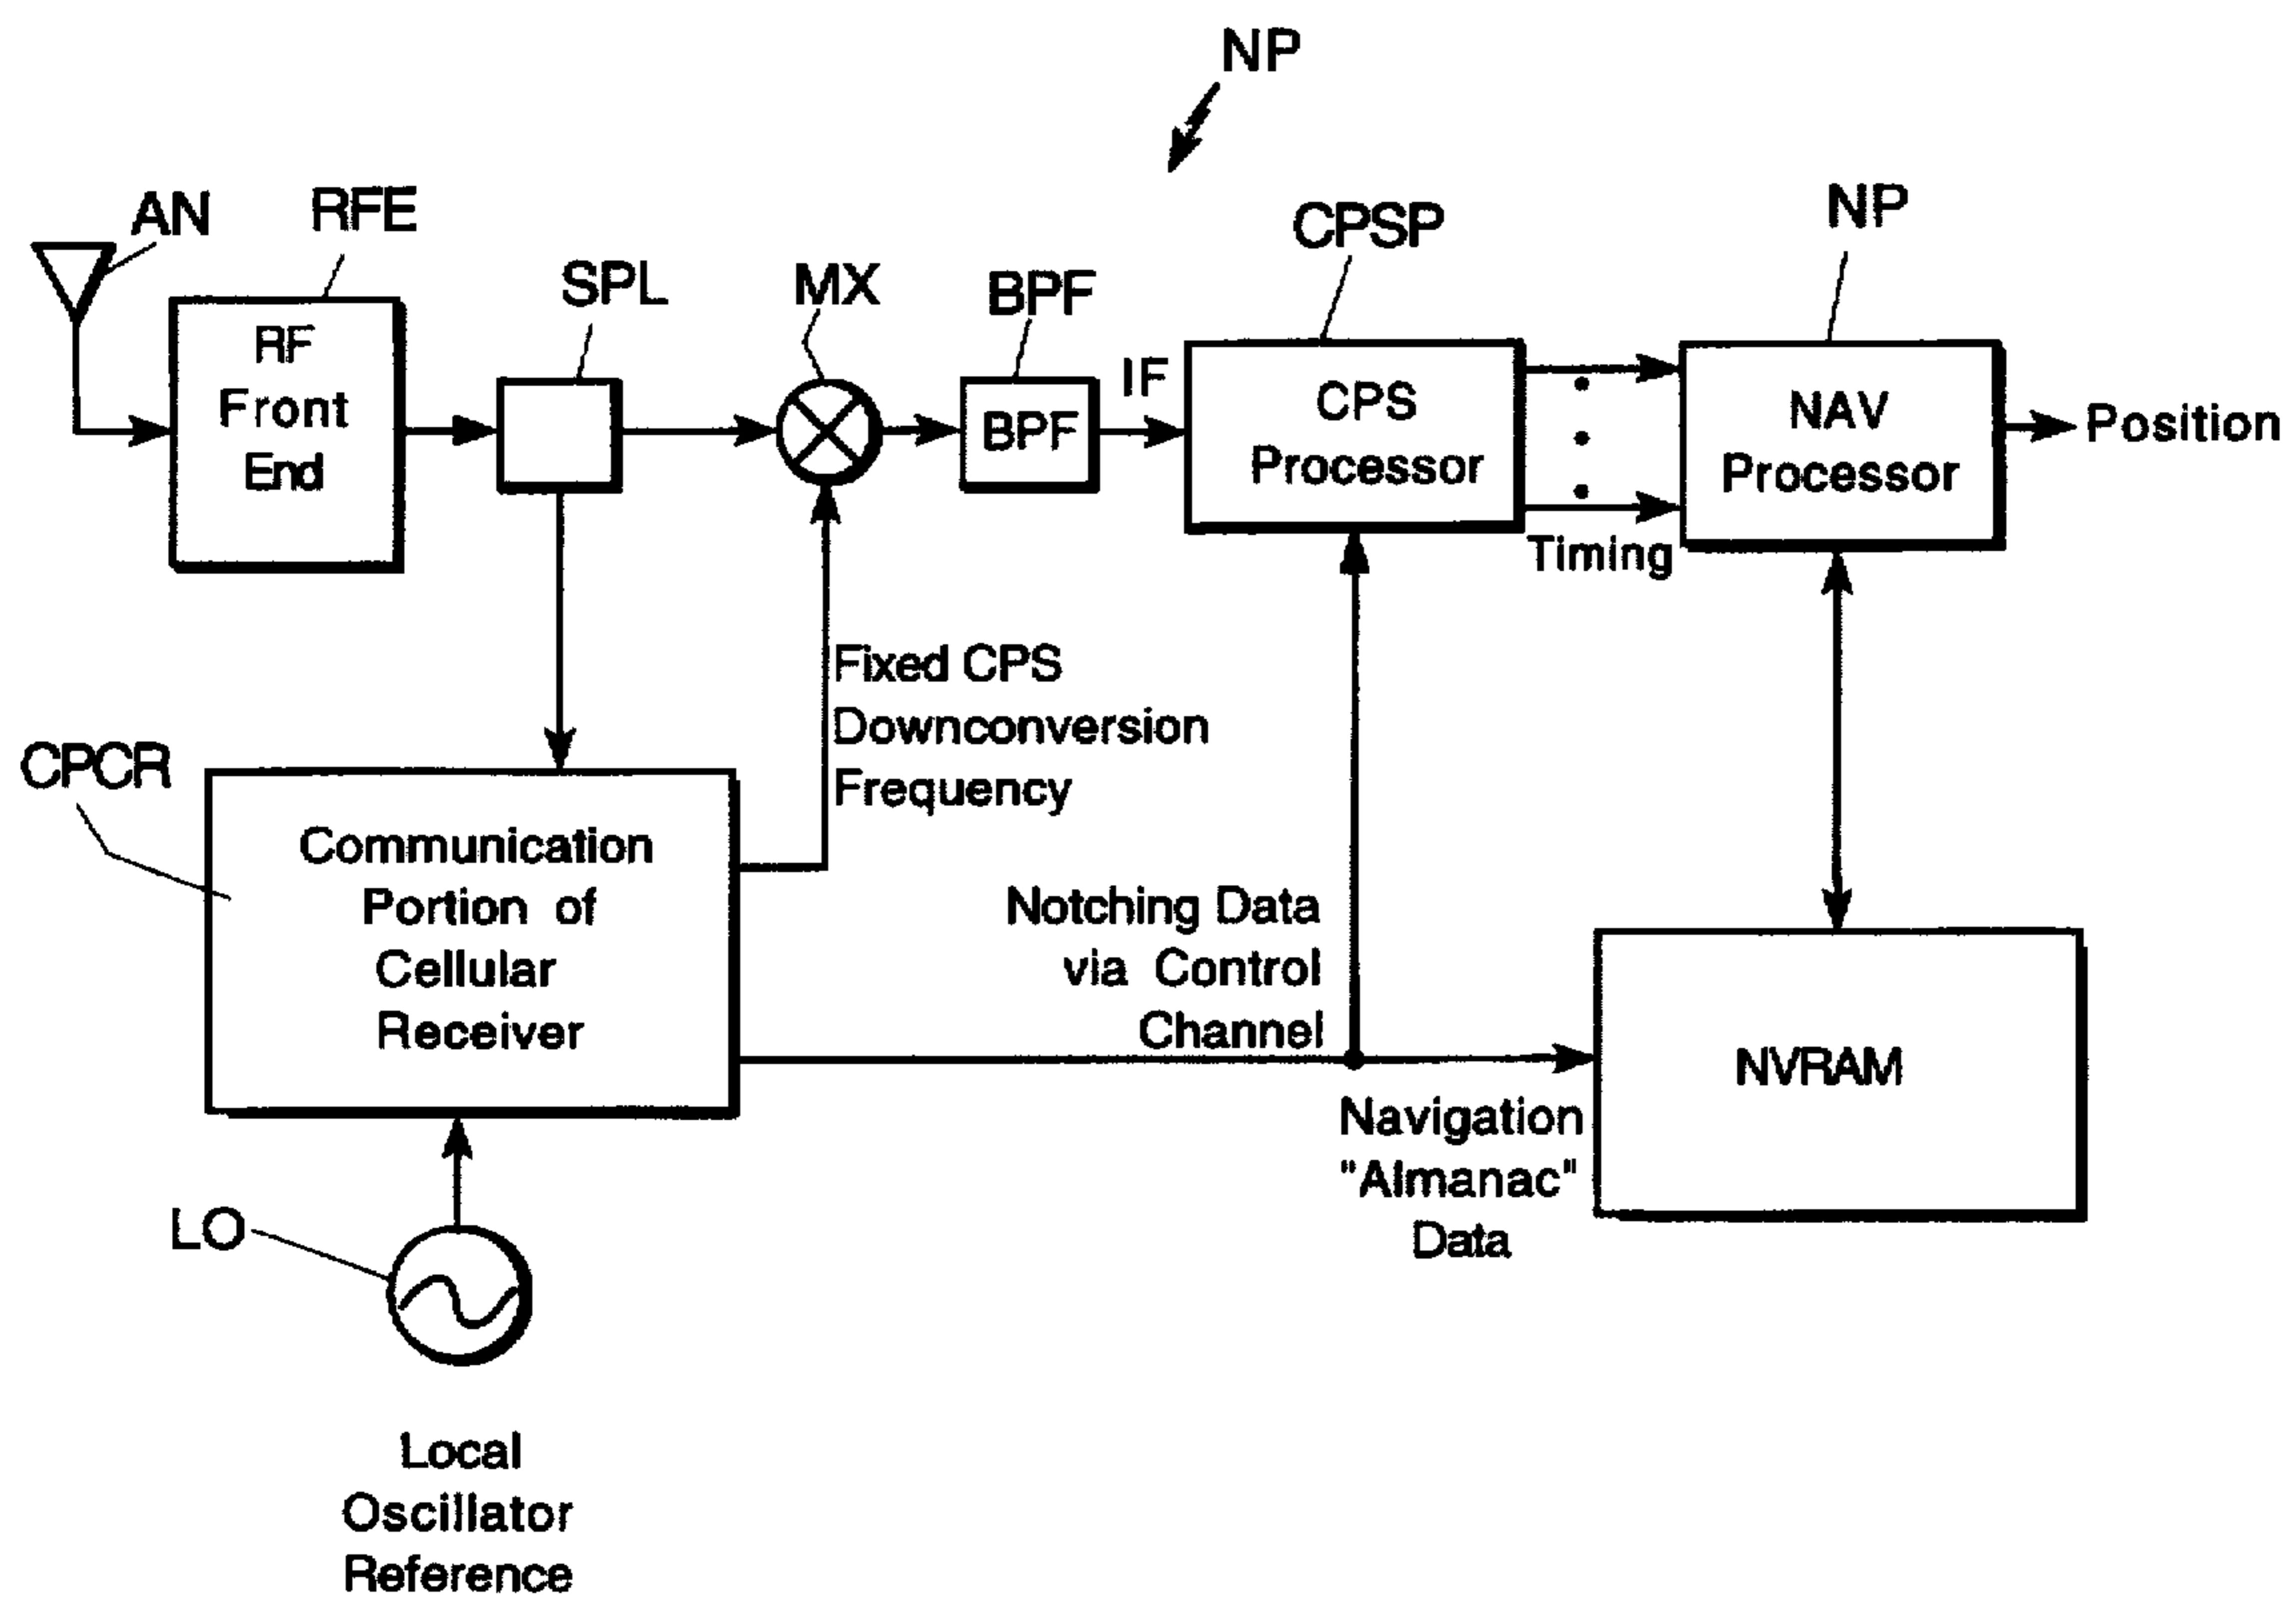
NP

AN
RFE
SPL
MX
BPF
CPSP
NP

RF Front End

BPF

IF

CPS Processor

NAV Processor

Position

Timing

Fixed CPS Downconversion Frequency

CPCR

Communication Portion of Cellular Receiver

Notching Data via Control Channel

NVRAM

Navigation "Almanac" Data

LO

Local Oscillator Reference